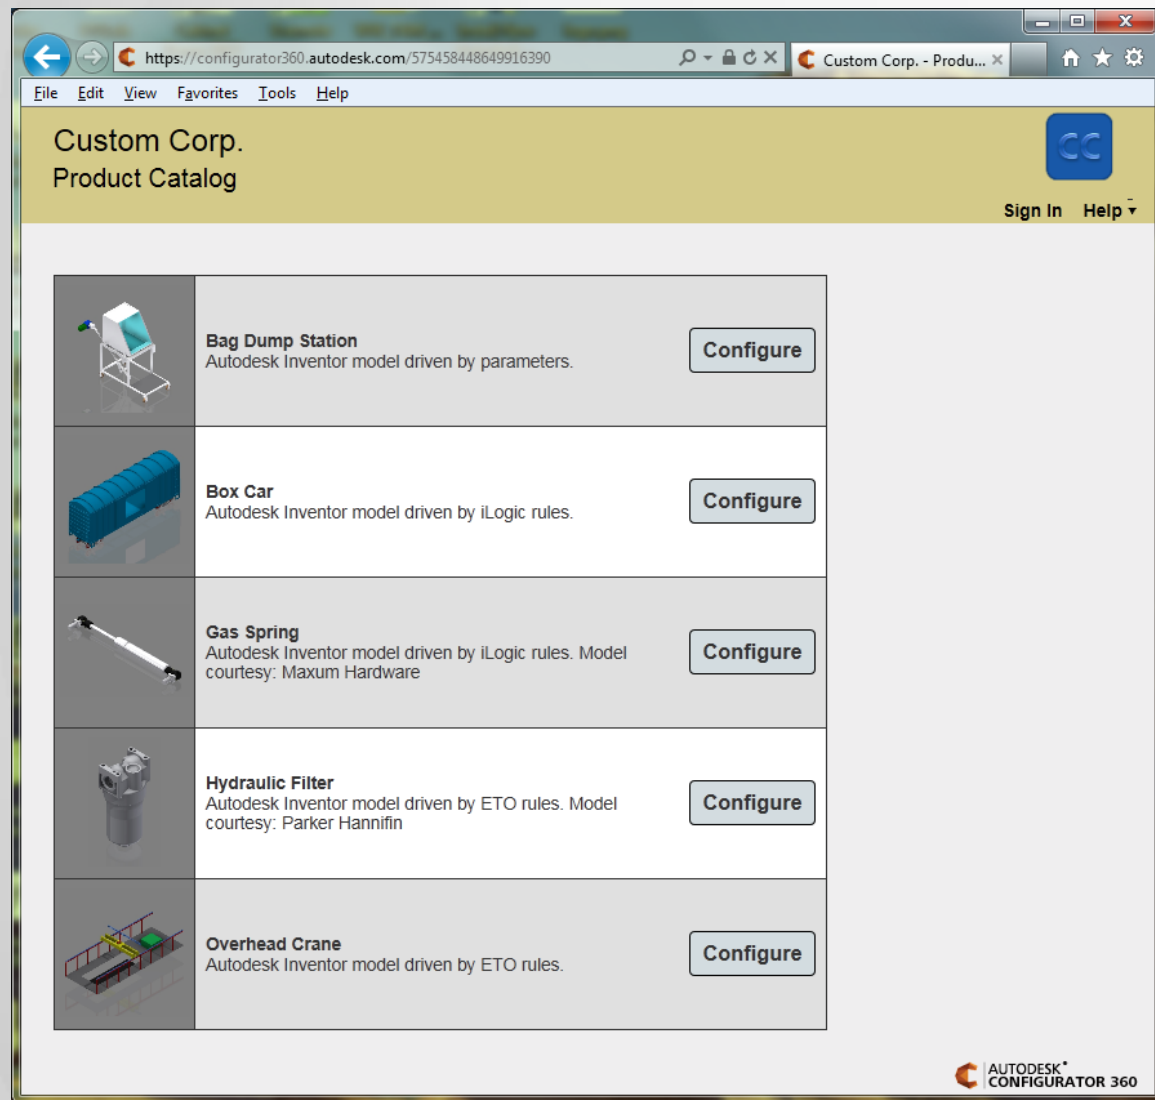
https://configurator360.autodesk.com/575458448649916390

Custom Corp. - Produ...

File Edit View Favorites Tools Help

Custom Corp.
Product Catalog

CC

Sign In Help

Bag Dump Station
Autodesk Inventor model driven by parameters.

Configure

Box Car
Autodesk Inventor model driven by iLogic rules.

Configure

Gas Spring
Autodesk Inventor model driven by iLogic rules. Model courtesy: Maxum Hardware

Configure

Hydraulic Filter
Autodesk Inventor model driven by ETO rules. Model courtesy: Parker Hannifin

Configure

Overhead Crane
Autodesk Inventor model driven by ETO rules.

Configure

AUTODESK®
CONFIGURATOR 360